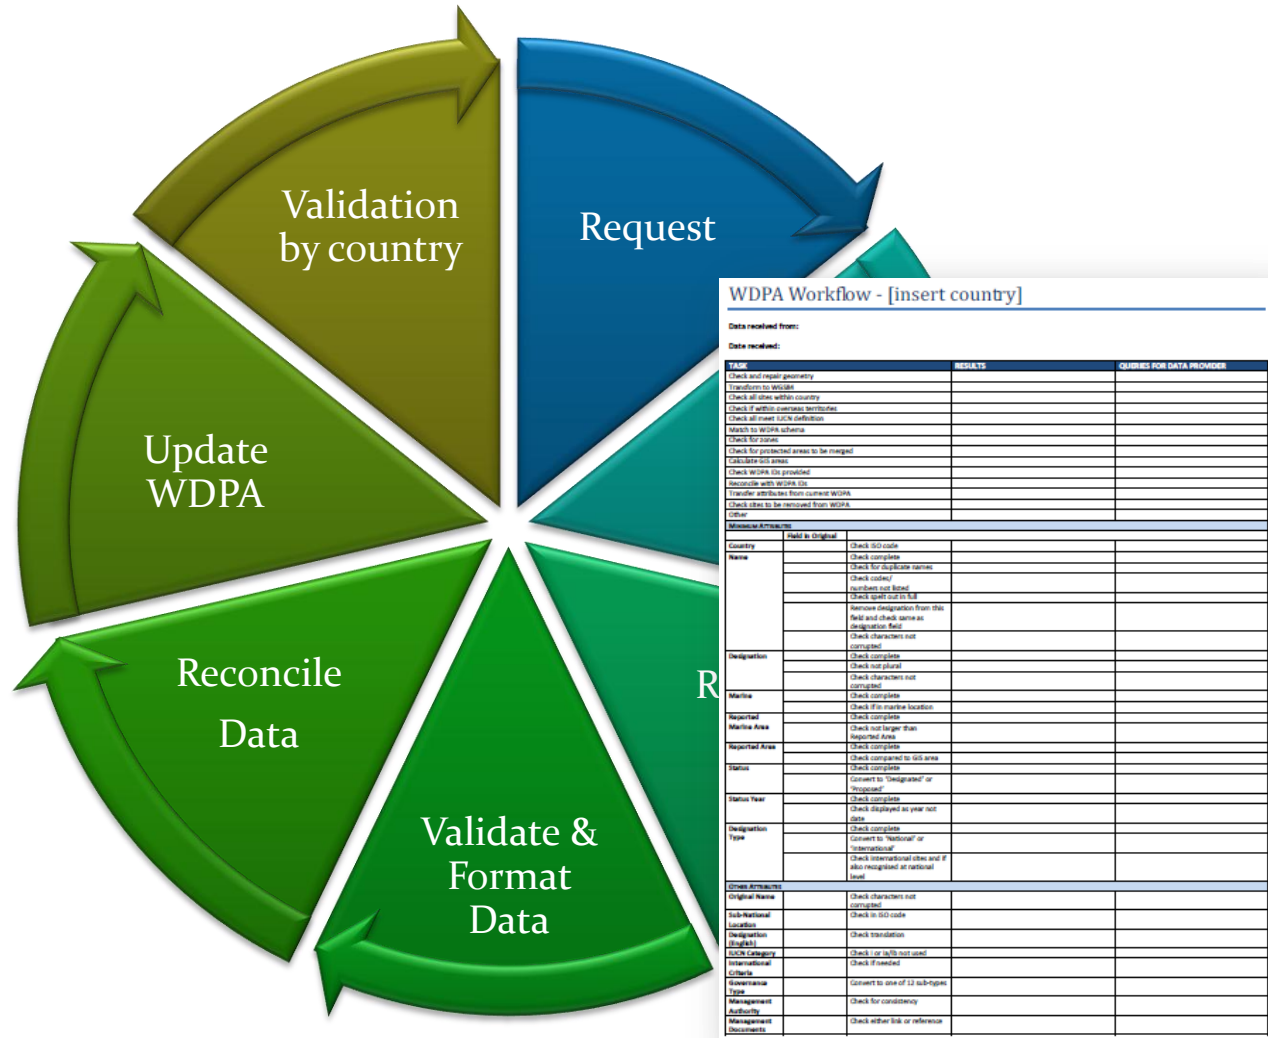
Validation by country

Request

Update WDPA

Reconcile Data

Validate & Format Data

R

WDPA Workflow - [insert country]

Data received from:

Date received:

| TASK | | | RESULTS | QUERIES FOR DATA PROVIDER |
|---|---|---|---|---|
| Check and repair geometry | | | | |
| Transform to WGS84 | | | | |
| Check all sites within country | | | | |
| Check if within overseas territories | | | | |
| Check all meet IUCN definition | | | | |
| Match to WDPA schema | | | | |
| Check for zones | | | | |
| Check for protected areas to be merged | | | | |
| Calculate GIS areas | | | | |
| Check WDPA IDs provided | | | | |
| Reconcile with WDPA IDs | | | | |
| Transfer attributes from current WDPA | | | | |
| Check sites to be removed from WDPA | | | | |
| Other | | | | |
| Minimum Attributes | | | | |
| | Field in Original | | | |
| Country | | Check ISO code | | |
| Name | | Check complete | | |
| | | Check for duplicate names | | |
| | | Check codes/ numbers not listed | | |
| | | Check spelt out in full | | |
| | | Remove designation from this field and check same as designation field | | |
| | | Check characters not corrupted | | |
| Designation | | Check complete | | |
| | | Check not plural | | |
| | | Check characters not corrupted | | |
| Marine | | Check complete | | |
| | | Check if in marine location | | |
| Reported Marine Area | | Check complete | | |
| | | Check not larger than Reported Area | | |
| Reported Area | | Check complete | | |
| | | Check compared to GIS area | | |
| Status | | Check complete | | |
| | | Convert to 'Designated' or 'Proposed' | | |
| Status Year | | Check complete | | |
| | | Check displayed as year not date | | |
| Designation Type | | Check complete | | |
| | | Convert to 'National' or 'International' | | |
| | | Check international sites and if also recognised at national level | | |
| Other Attributes | | | | |
| Original Name | | Check characters not corrupted | | |
| Sub-National Location | | Check in ISO code | | |
| Designation (English) | | Check translation | | |
| IUCN Category | | Check I or Ia/Ib not used | | |
| International Criteria | | Check if needed | | |
| Governance Type | | Convert to one of 12 sub-types | | |
| Management Authority | | Check for consistency | | |
| Management Documents | | Check either link or reference | | |